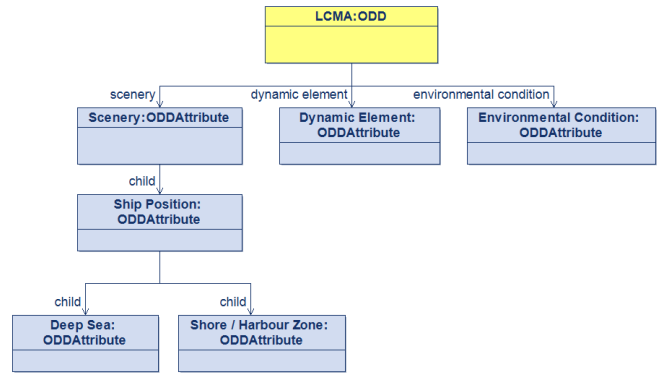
LCMA:ODD

scenery

dynamic element

environmental condition

Scenery:ODDAttribute

Dynamic Element: ODDAttribute

Environmental Condition: ODDAttribute

child

Ship Position: ODDAttribute

child

child

Deep Sea: ODDAttribute

Shore / Harbour Zone: ODDAttribute